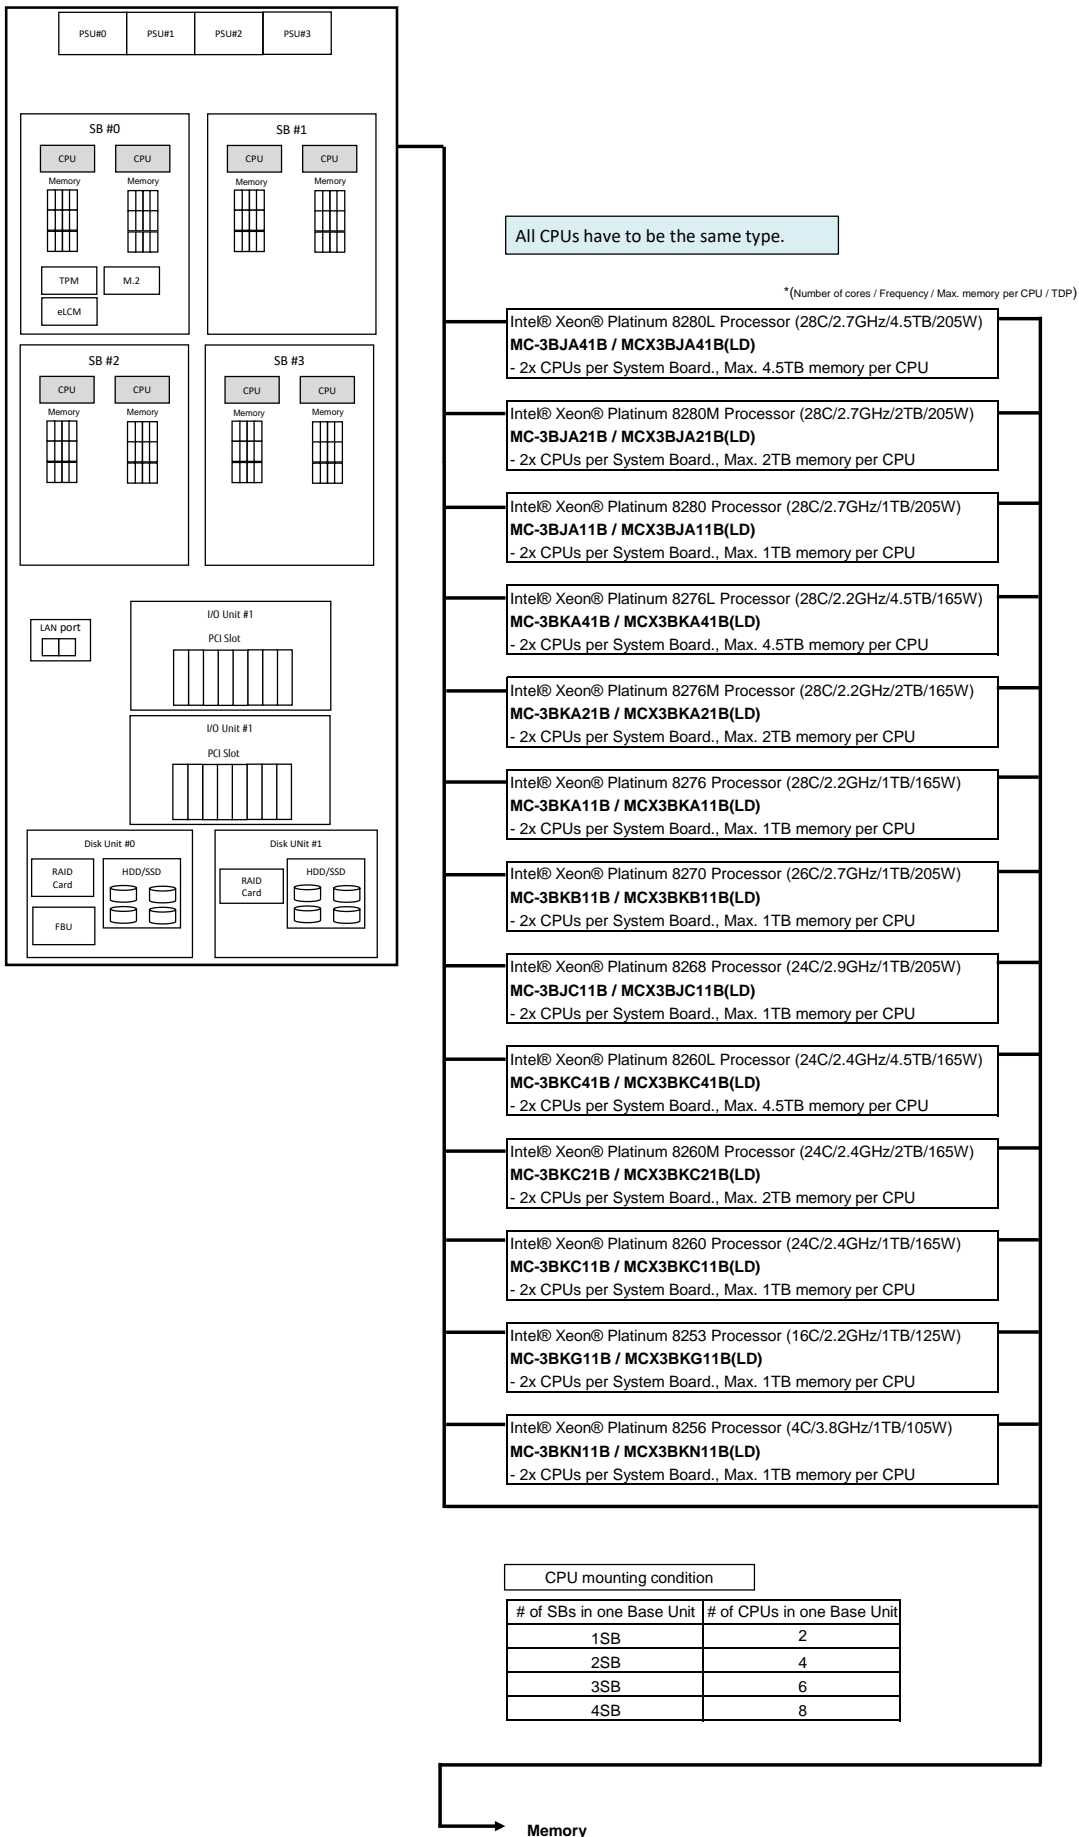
PSU#0 PSU#1 PSU#2 PSU#3

SB #0
CPU CPU
Memory Memory
TPM M.2
eLCM

SB #1
CPU CPU
Memory Memory

SB #2
CPU CPU
Memory Memory

SB #3
CPU CPU
Memory Memory

LAN port

I/O Unit #1
PCI Slot

I/O Unit #1
PCI Slot

Disk Unit #0
RAID Card
HDD/SSD
FBU

Disk UNit #1
RAID Card
HDD/SSD

All CPUs have to be the same type.

*(Number of cores / Frequency / Max. memory per CPU / TDP)

Intel® Xeon® Platinum 8280L Processor (28C/2.7GHz/4.5TB/205W)
**MC-3BJA41B / MCX3BJA41B(LD)**
- 2x CPUs per System Board., Max. 4.5TB memory per CPU

Intel® Xeon® Platinum 8280M Processor (28C/2.7GHz/2TB/205W)
**MC-3BJA21B / MCX3BJA21B(LD)**
- 2x CPUs per System Board., Max. 2TB memory per CPU

Intel® Xeon® Platinum 8280 Processor (28C/2.7GHz/1TB/205W)
**MC-3BJA11B / MCX3BJA11B(LD)**
- 2x CPUs per System Board., Max. 1TB memory per CPU

Intel® Xeon® Platinum 8276L Processor (28C/2.2GHz/4.5TB/165W)
**MC-3BKA41B / MCX3BKA41B(LD)**
- 2x CPUs per System Board., Max. 4.5TB memory per CPU

Intel® Xeon® Platinum 8276M Processor (28C/2.2GHz/2TB/165W)
**MC-3BKA21B / MCX3BKA21B(LD)**
- 2x CPUs per System Board., Max. 2TB memory per CPU

Intel® Xeon® Platinum 8276 Processor (28C/2.2GHz/1TB/165W)
**MC-3BKA11B / MCX3BKA11B(LD)**
- 2x CPUs per System Board., Max. 1TB memory per CPU

Intel® Xeon® Platinum 8270 Processor (26C/2.7GHz/1TB/205W)
**MC-3BKB11B / MCX3BKB11B(LD)**
- 2x CPUs per System Board., Max. 1TB memory per CPU

Intel® Xeon® Platinum 8268 Processor (24C/2.9GHz/1TB/205W)
**MC-3BJC11B / MCX3BJC11B(LD)**
- 2x CPUs per System Board., Max. 1TB memory per CPU

Intel® Xeon® Platinum 8260L Processor (24C/2.4GHz/4.5TB/165W)
**MC-3BKC41B / MCX3BKC41B(LD)**
- 2x CPUs per System Board., Max. 4.5TB memory per CPU

Intel® Xeon® Platinum 8260M Processor (24C/2.4GHz/2TB/165W)
**MC-3BKC21B / MCX3BKC21B(LD)**
- 2x CPUs per System Board., Max. 2TB memory per CPU

Intel® Xeon® Platinum 8260 Processor (24C/2.4GHz/1TB/165W)
**MC-3BKC11B / MCX3BKC11B(LD)**
- 2x CPUs per System Board., Max. 1TB memory per CPU

Intel® Xeon® Platinum 8253 Processor (16C/2.2GHz/1TB/125W)
**MC-3BKG11B / MCX3BKG11B(LD)**
- 2x CPUs per System Board., Max. 1TB memory per CPU

Intel® Xeon® Platinum 8256 Processor (4C/3.8GHz/1TB/105W)
**MC-3BKN11B / MCX3BKN11B(LD)**
- 2x CPUs per System Board., Max. 1TB memory per CPU

CPU mounting condition

| # of SBs in one Base Unit | # of CPUs in one Base Unit |
|---|---|
| 1SB | 2 |
| 2SB | 4 |
| 3SB | 6 |
| 4SB | 8 |

**Memory**